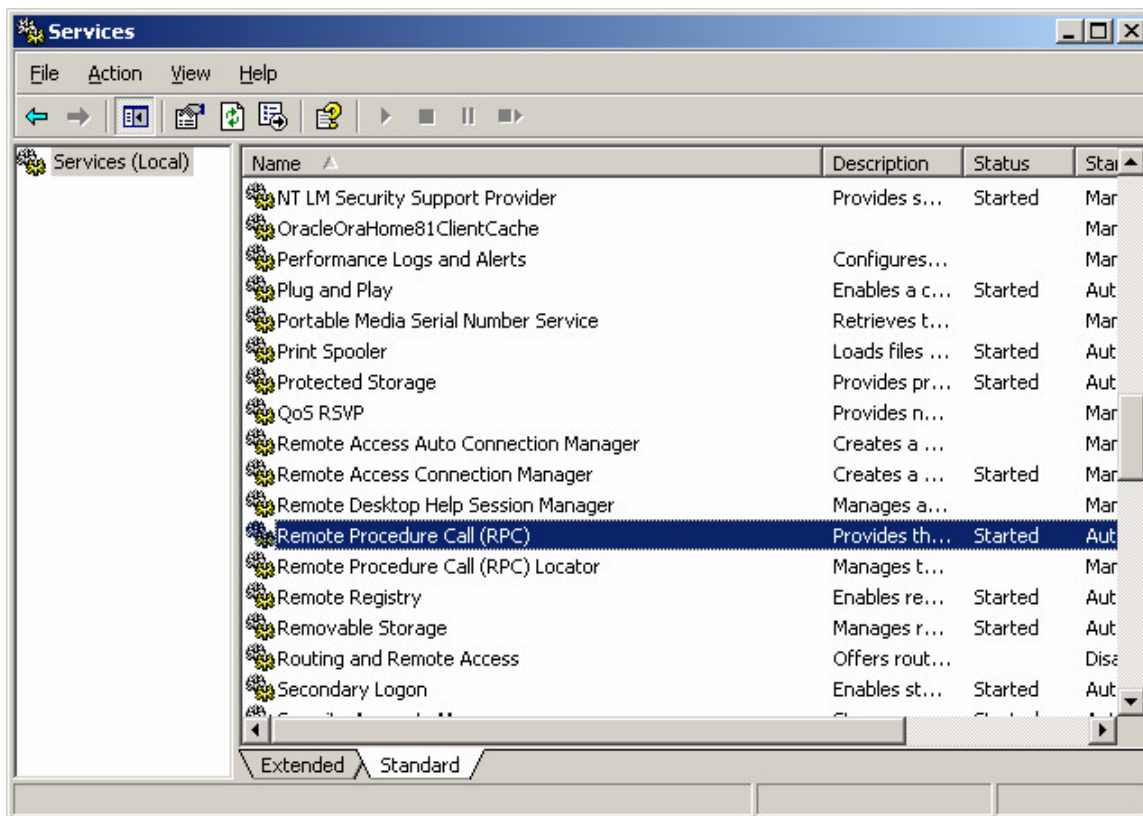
Services

File Action View Help

Services (Local)

| Name | Description | Status | Star |
|---|---|---|---|
| NT LM Security Support Provider | Provides s... | Started | Mar |
| OracleOraHome81ClientCache | | | Mar |
| Performance Logs and Alerts | Configures... | | Mar |
| Plug and Play | Enables a c... | Started | Aut |
| Portable Media Serial Number Service | Retrieves t... | | Mar |
| Print Spooler | Loads files ... | Started | Aut |
| Protected Storage | Provides pr... | Started | Aut |
| QoS RSVP | Provides n... | | Mar |
| Remote Access Auto Connection Manager | Creates a ... | | Mar |
| Remote Access Connection Manager | Creates a ... | Started | Mar |
| Remote Desktop Help Session Manager | Manages a... | | Mar |
| Remote Procedure Call (RPC) | Provides th... | Started | Aut |
| Remote Procedure Call (RPC) Locator | Manages t... | | Mar |
| Remote Registry | Enables re... | Started | Aut |
| Removable Storage | Manages r... | Started | Aut |
| Routing and Remote Access | Offers rout... | | Disa |
| Secondary Logon | Enables st... | Started | Aut |
| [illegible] | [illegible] | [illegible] | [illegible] |

Extended Standard